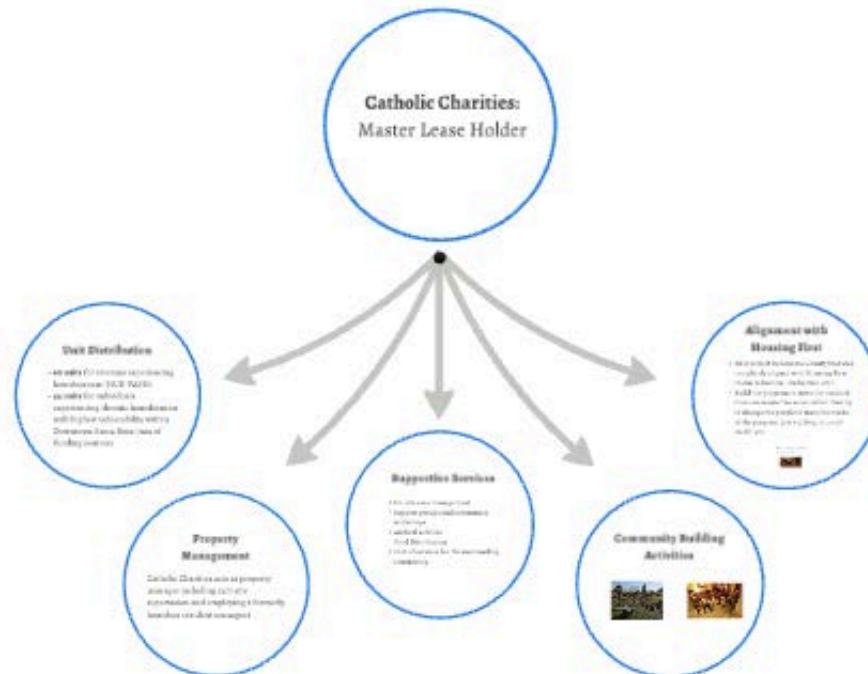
Catholic Charities:
Master Lease Holder

Unit Distribution

- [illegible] units for veterans experiencing homelessness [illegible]
- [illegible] units for individuals experiencing chronic homelessness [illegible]

Property Management

Catholic Charities acts as property manager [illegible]

Supportive Services

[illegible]

Community Building Activities

Alignment with Housing First

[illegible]